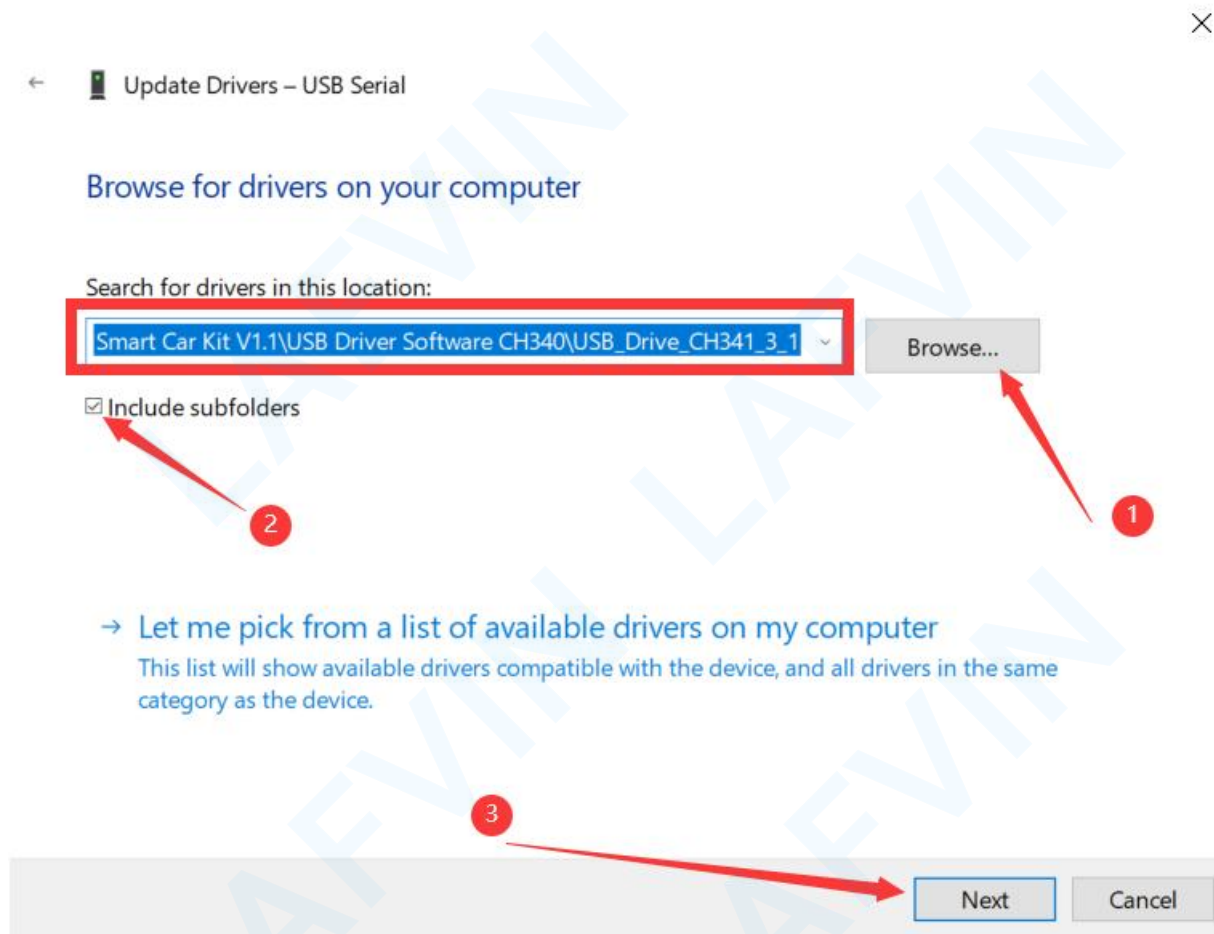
Update Drivers – USB Serial

Browse for drivers on your computer

Search for drivers in this location:

Smart Car Kit V1.1\USB Driver Software CH340\USB_Drive_CH341_3_1

Browse...

☑ Include subfolders

2

1

→ Let me pick from a list of available drivers on my computer

This list will show available drivers compatible with the device, and all drivers in the same category as the device.

3

Next

Cancel

LAFVIN